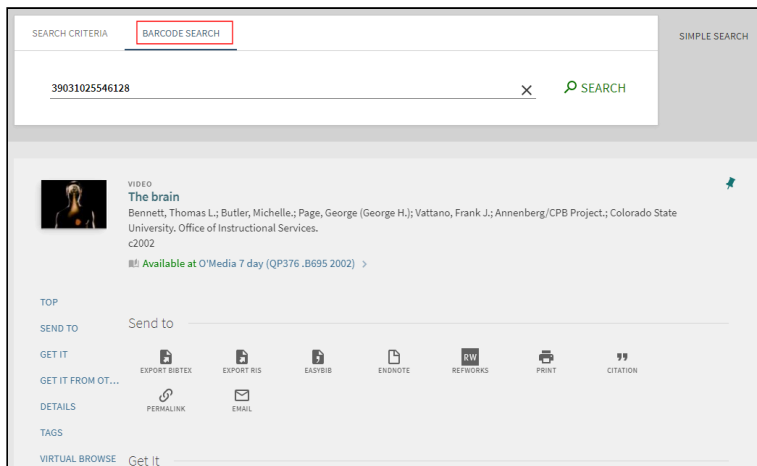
SEARCH CRITERIA BARCODE SEARCH

SIMPLE SEARCH

39031025546128

SEARCH

VIDEO
The brain
Bennett, Thomas L.; Butler, Michelle.; Page, George (George H.); Vattano, Frank J.; Annenberg/CPB Project.; Colorado State University. Office of Instructional Services.
c2002
Available at O'Media 7 day (QP376 .B695 2002) >

TOP
SEND TO
GET IT
GET IT FROM OT...
DETAILS
TAGS
VIRTUAL BROWSE

Send to

EXPORT BIBTEX
EXPORT RIS
EASYBIB
ENDNOTE
RW
REFWORKS
PRINT
CITATION
PERMALINK
EMAIL

Get It